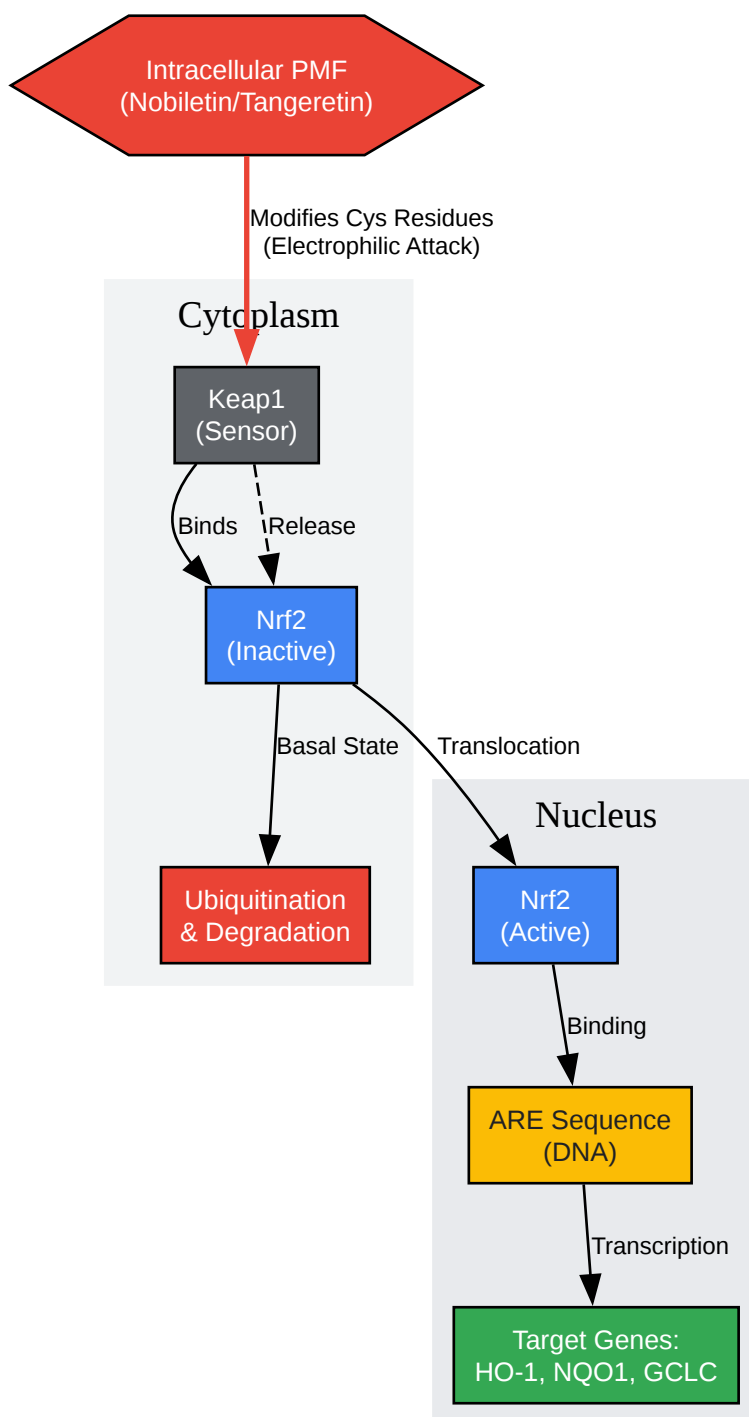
Intracellular PMF
(Nobiletin/Tangeretin)

Modifies Cys Residues
(Electrophilic Attack)

Cytoplasm

Keap1
(Sensor)

Binds

Release

Nrf2
(Inactive)

Basal State

Translocation

Ubiquitination
& Degradation

Nucleus

Nrf2
(Active)

Binding

ARE Sequence
(DNA)

Transcription

Target Genes:
HO-1, NQO1, GCLC